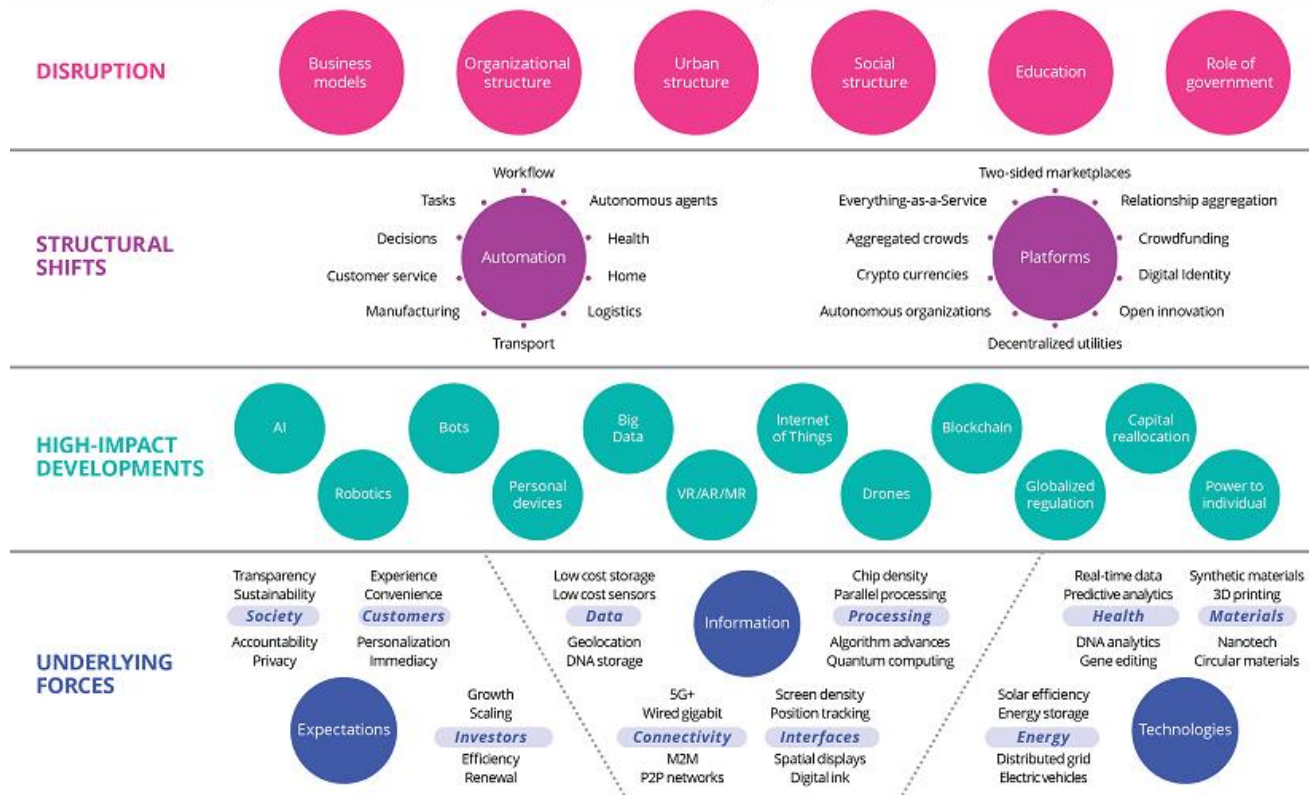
DISRUPTION

Business models

Organizational structure

Urban structure

Social structure

Education

Role of government

STRUCTURAL SHIFTS

Workflow
Tasks
Autonomous agents
Decisions
Automation
Health
Customer service
Home
Manufacturing
Logistics
Transport

Two-sided marketplaces
Everything-as-a-Service
Relationship aggregation
Aggregated crowds
Platforms
Crowdfunding
Crypto currencies
Digital Identity
Autonomous organizations
Open innovation
Decentralized utilities

HIGH-IMPACT DEVELOPMENTS

AI

Robotics

Bots

Personal devices

Big Data

VR/AR/MR

Internet of Things

Drones

Blockchain

Globalized regulation

Capital reallocation

Power to individual

UNDERLYING FORCES

Transparency
Sustainability
Society
Accountability
Privacy

Experience
Convenience
Customers
Personalization
Immediacy

Expectations

Growth
Scaling
Investors
Efficiency
Renewal

Low cost storage
Low cost sensors
Data
Geolocation
DNA storage

Information

Chip density
Parallel processing
Processing
Algorithm advances
Quantum computing

5G+
Wired gigabit
Connectivity
M2M
P2P networks

Screen density
Position tracking
Interfaces
Spatial displays
Digital ink

Real-time data
Predictive analytics
Health
DNA analytics
Gene editing

Synthetic materials
3D printing
Materials
Nanotech
Circular materials

Solar efficiency
Energy storage
Energy
Distributed grid
Electric vehicles

Technologies